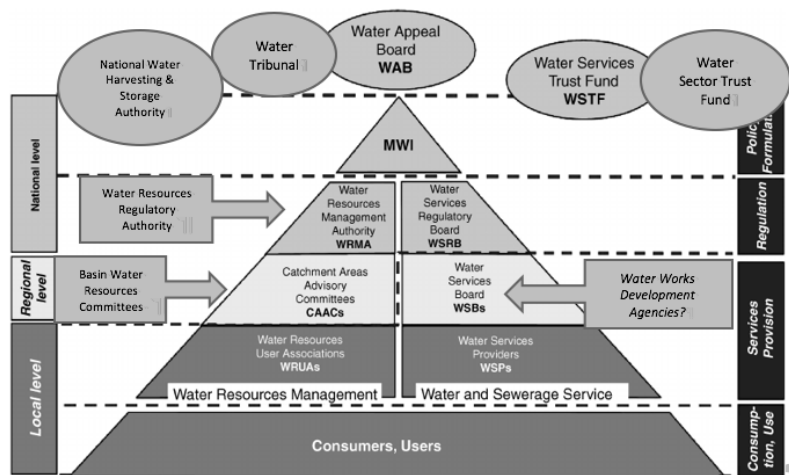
National Water Harvesting & Storage Authority

Water Tribunal

Water Appeal Board
WAB

Water Services Trust Fund
WSTF

Water Sector Trust Fund

National level

Policy Formulation

MWI

Water Resources Regulatory Authority

Water Resources Management Authority
WRMA

Water Services Regulatory Board
WSRB

Regulation

Regional level

Basin Water Resources Committees

Catchment Areas Advisory Committees
CAACs

Water Services Board
WSBs

Water Works Development Agencies?

Services Provision

Local level

Water Resources User Associations
WRUAs

Water Services Providers
WSPs

Water Resources Management

Water and Sewerage Service

Consumers, Users

Consumption, Use